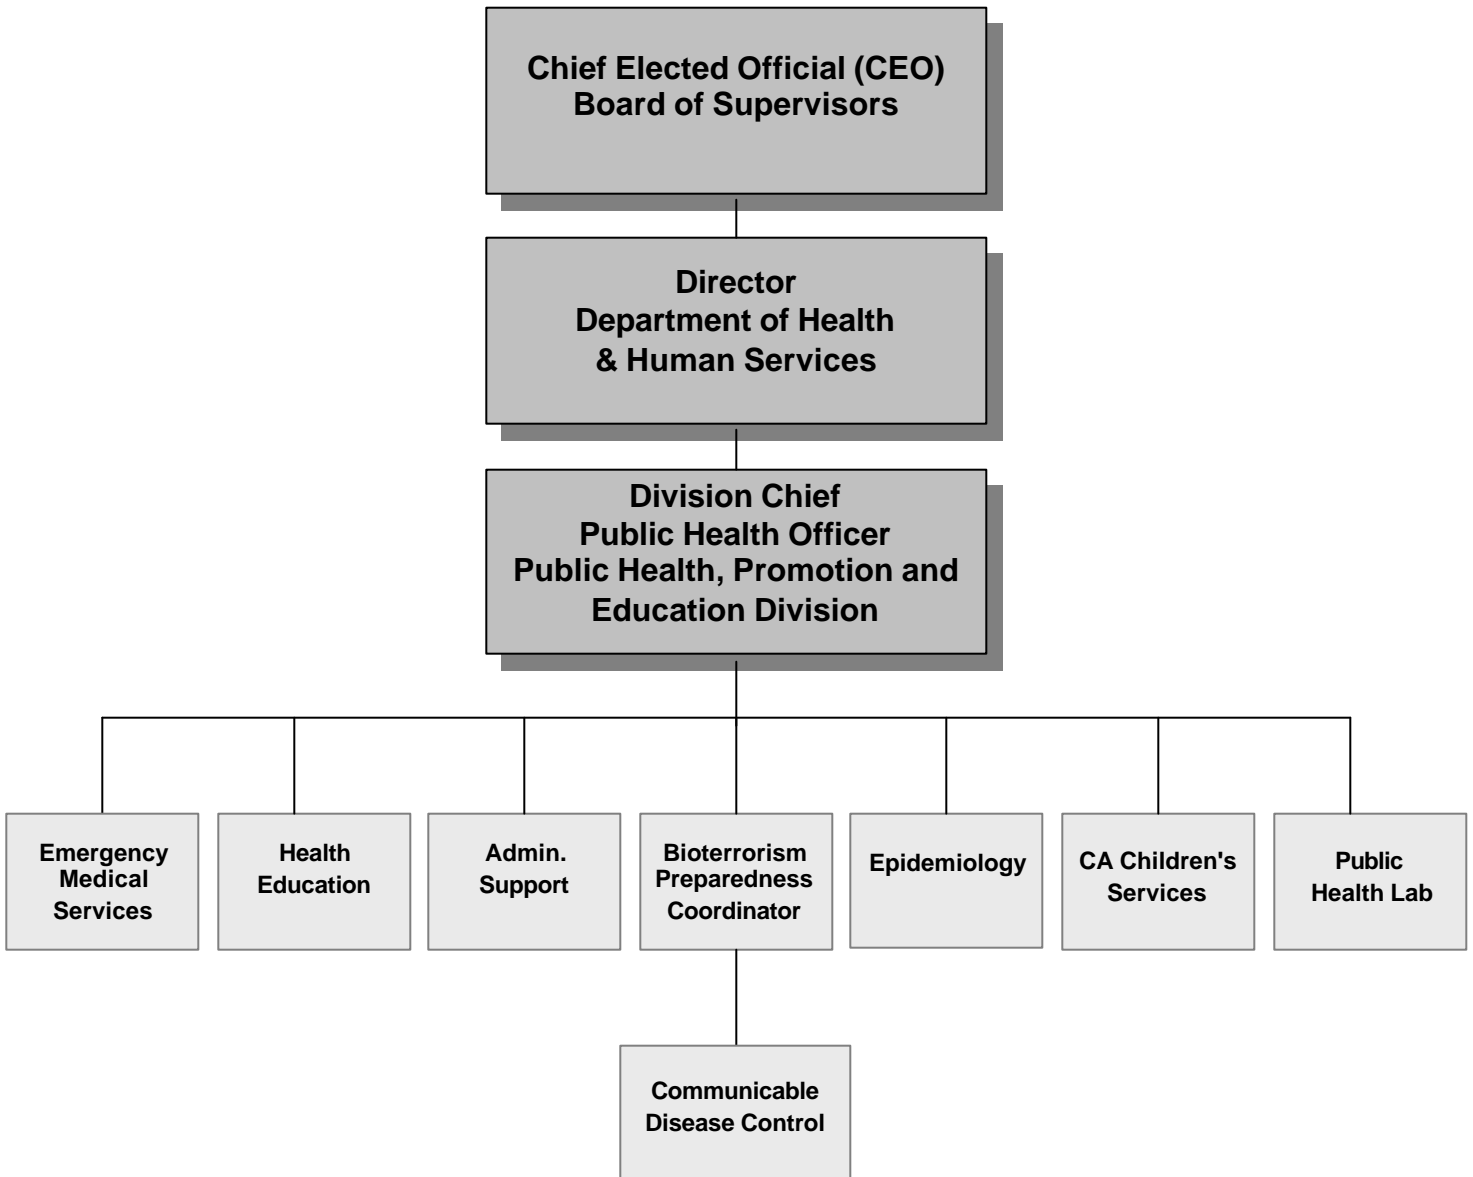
Chief Elected Official (CEO)
Board of Supervisors

Director
Department of Health
& Human Services

Division Chief
Public Health Officer
Public Health, Promotion and Education Division

Emergency Medical Services

Health Education

Admin. Support

Bioterrorism Preparedness Coordinator

Epidemiology

CA Children's Services

Public Health Lab

Communicable Disease Control